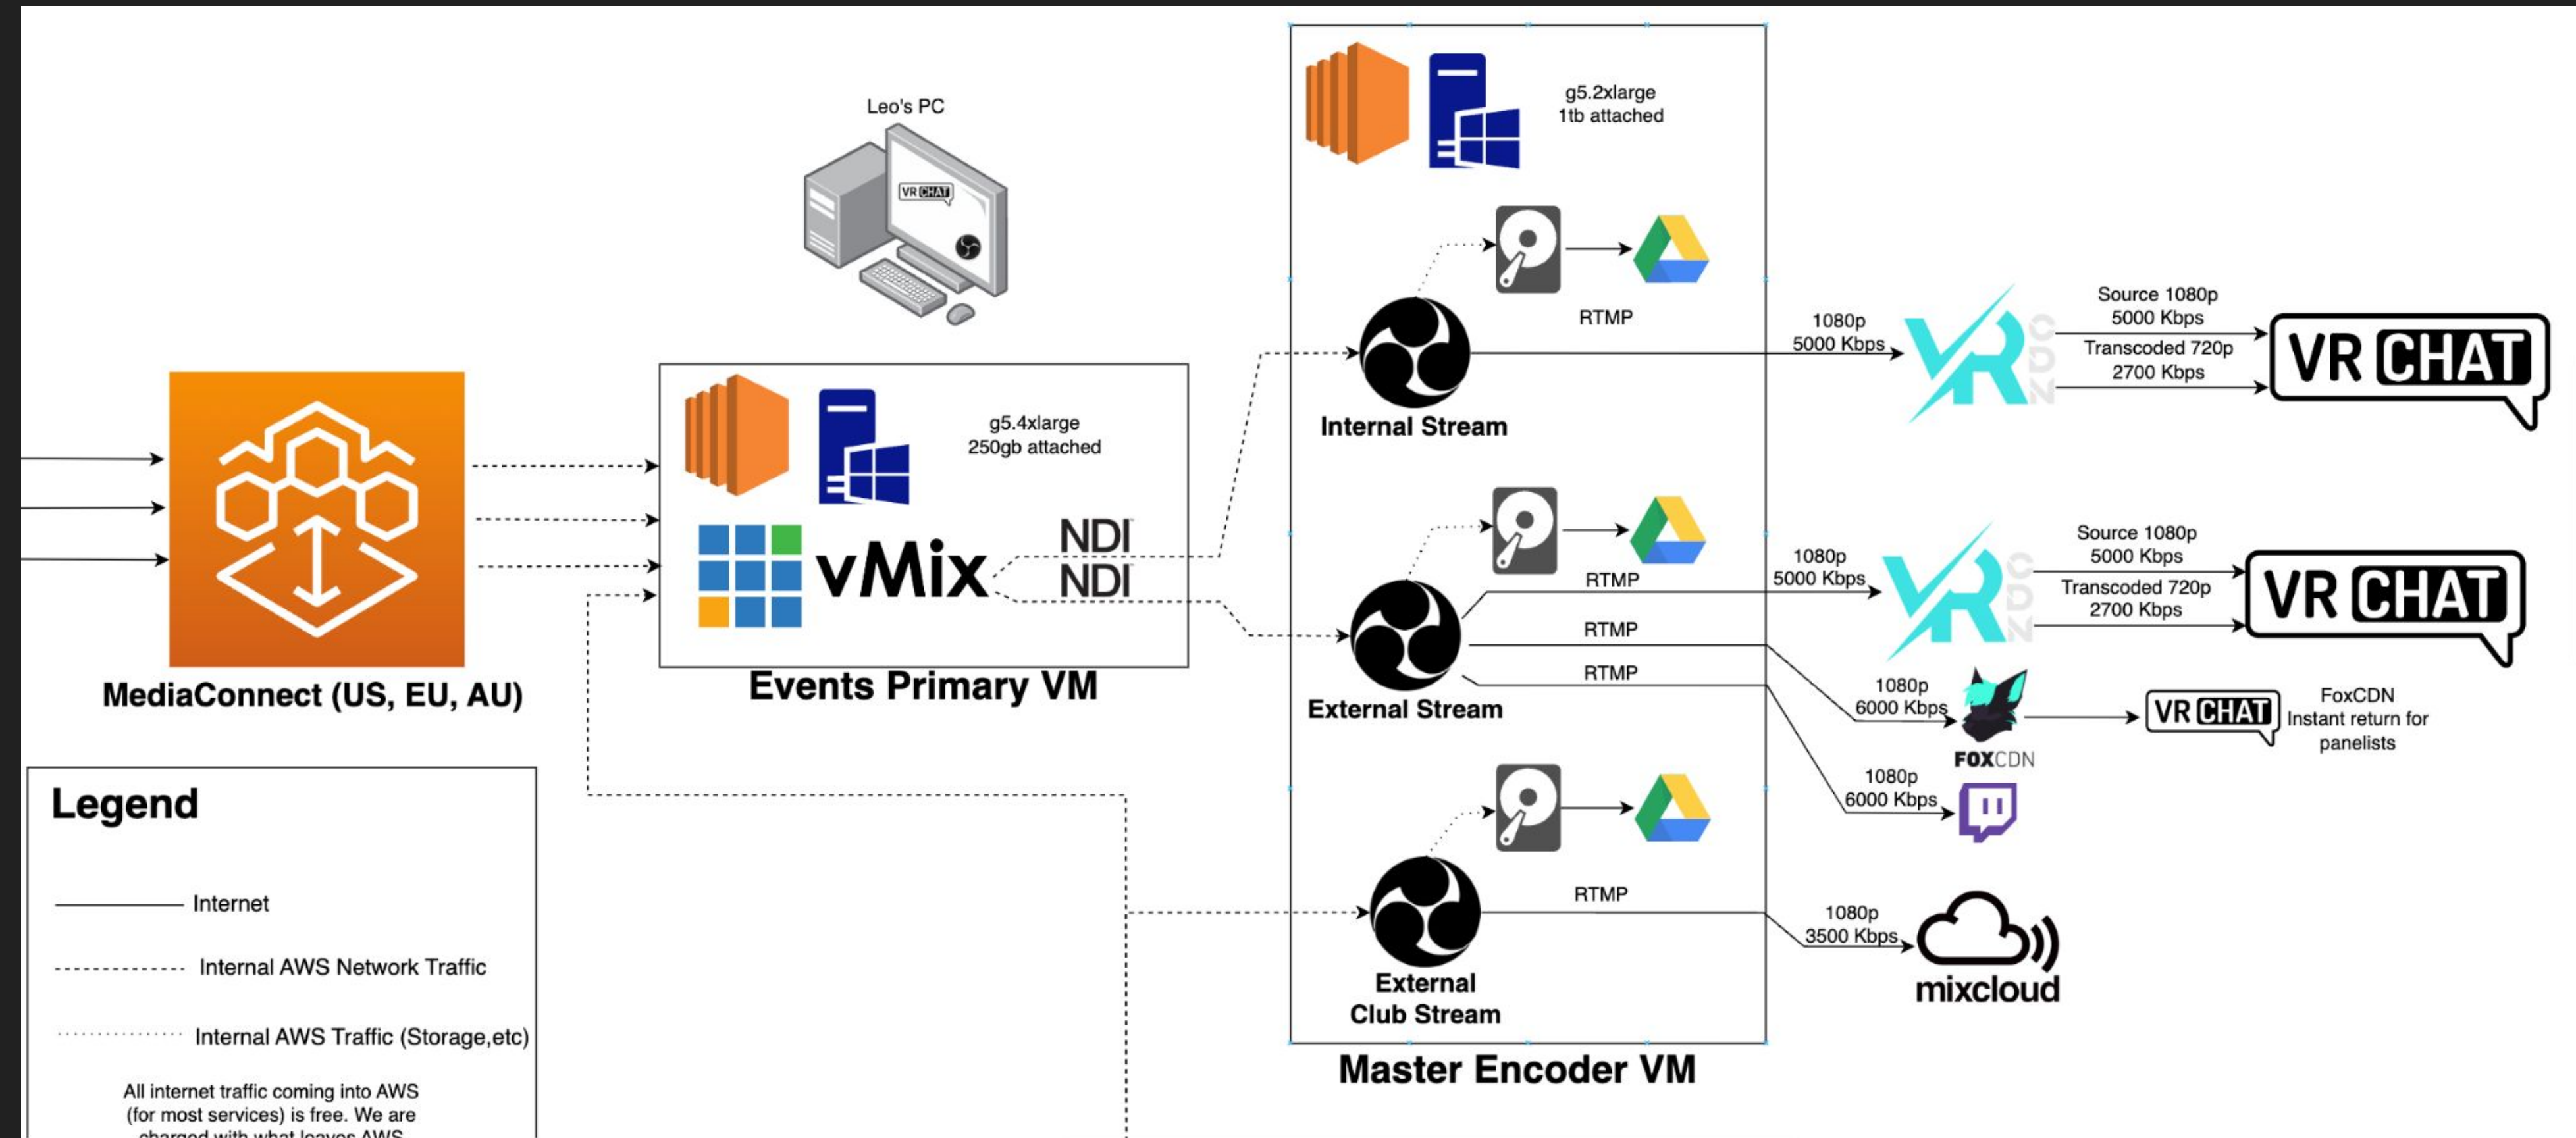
Leo's PC

VR CHAT

MediaConnect (US, EU, AU)

g5.4xlarge
250gb attached

vMix

NDI
NDI

Events Primary VM

g5.2xlarge
1tb attached

RTMP

Internal Stream

1080p
5000 Kbps

Source 1080p
5000 Kbps

Transcoded 720p
2700 Kbps

VR CHAT

RTMP

1080p
5000 Kbps

Source 1080p
5000 Kbps

Transcoded 720p
2700 Kbps

VR CHAT

RTMP

RTMP

External Stream

1080p
6000 Kbps

FOXCDN

VR CHAT

FoxCDN
Instant return for panelists

1080p
6000 Kbps

RTMP

External Club Stream

1080p
3500 Kbps

mixcloud

Master Encoder VM

Legend

Internet

Internal AWS Network Traffic

Internal AWS Traffic (Storage,etc)

All internet traffic coming into AWS (for most services) is free. We are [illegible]